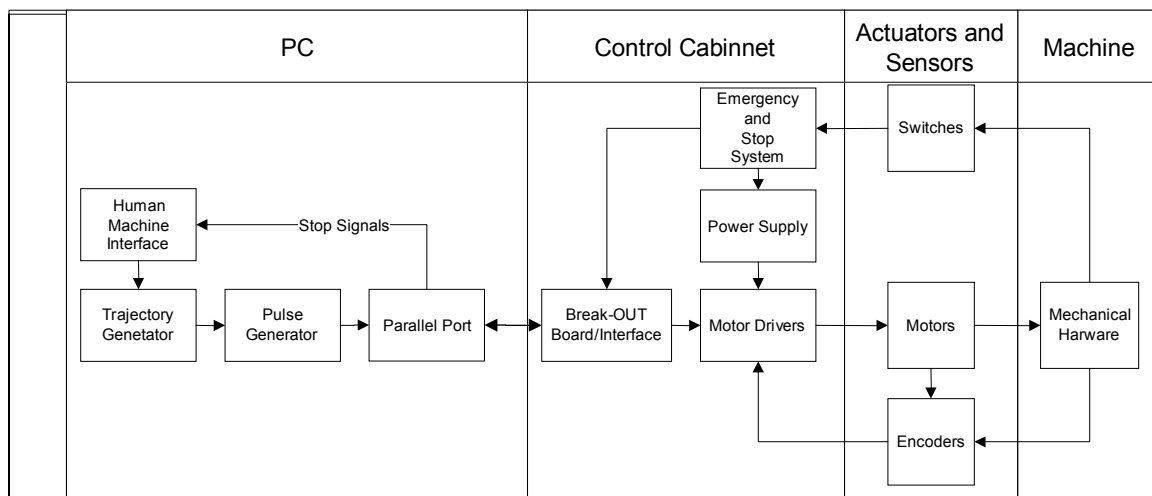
PC

Control Cabinnet

Actuators and Sensors

Machine

Emergency and Stop System

Switches

Human Machine Interface

Stop Signals

Power Supply

Trajectory Genetator

Pulse Generator

Parallel Port

Break-OUT Board/Interface

Motor Drivers

Motors

Mechanical Harware

Encoders